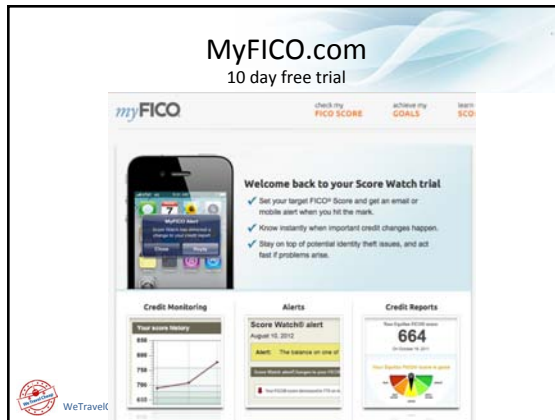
MyFICO.com
10 day free trial

myFICO

check my FICO SCORE

achieve my GOALS

learn SCO

MyFICO Alert

Close

Reply

Welcome back to your Score Watch trial

✓ Set your target FICO® Score and get an email or mobile alert when you hit the mark.

✓ Know instantly when important credit changes happen.

✓ Stay on top of potential identity theft issues, and act fast if problems arise.

Credit Monitoring

Your score history

Alerts

Score Watch® alert

August 10, 2012

Alert: The balance on one of

Credit Reports

664

WeTravel(